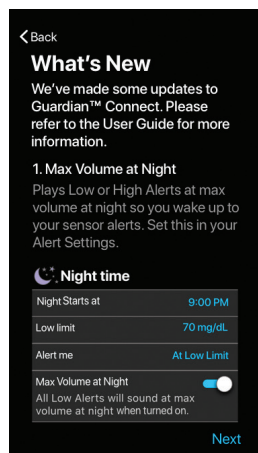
< Back

What's New

We've made some updates to Guardian™ Connect. Please refer to the User Guide for more information.

1. Max Volume at Night

Plays Low or High Alerts at max volume at night so you wake up to your sensor alerts. Set this in your Alert Settings.

Night time

| | |
|---|---|
| Night Starts at | 9:00 PM |
| Low limit | 70 mg/dL |
| Alert me | At Low Limit |
| Max Volume at Night | |

All Low Alerts will sound at max volume at night when turned on.

Next